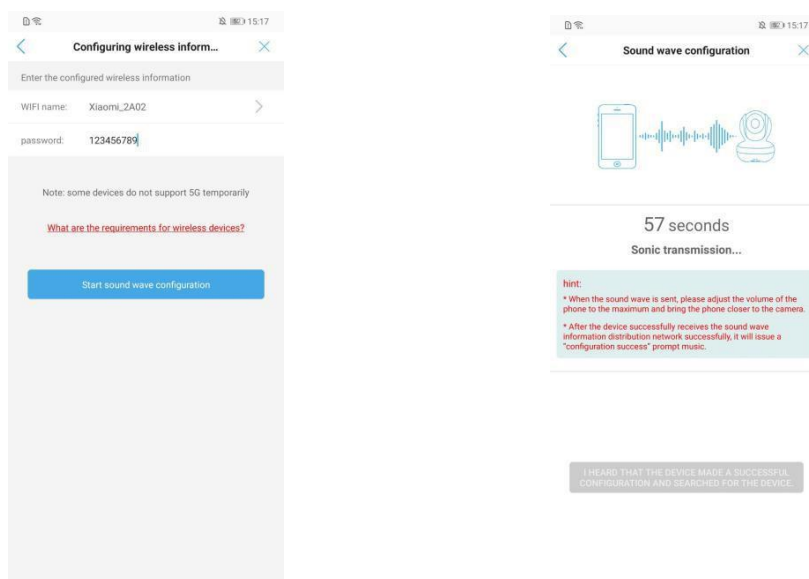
15:17

Configuring wireless inform...

Enter the configured wireless information

WIFI name: Xiaomi_2A02

password: 123456789

Note: some devices do not support 5G temporarily

What are the requirements for wireless devices?

Start sound wave configuration

15:17

Sound wave configuration

57 seconds

Sonic transmission...

hint:

* When the sound wave is sent, please adjust the volume of the phone to the maximum and bring the phone closer to the camera.

* After the device successfully receives the sound wave information distribution network successfully, it will issue a "configuration success" prompt music.

I HEARD THAT THE DEVICE MADE A SUCCESSFUL CONFIGURATION AND SEARCHED FOR THE DEVICE.